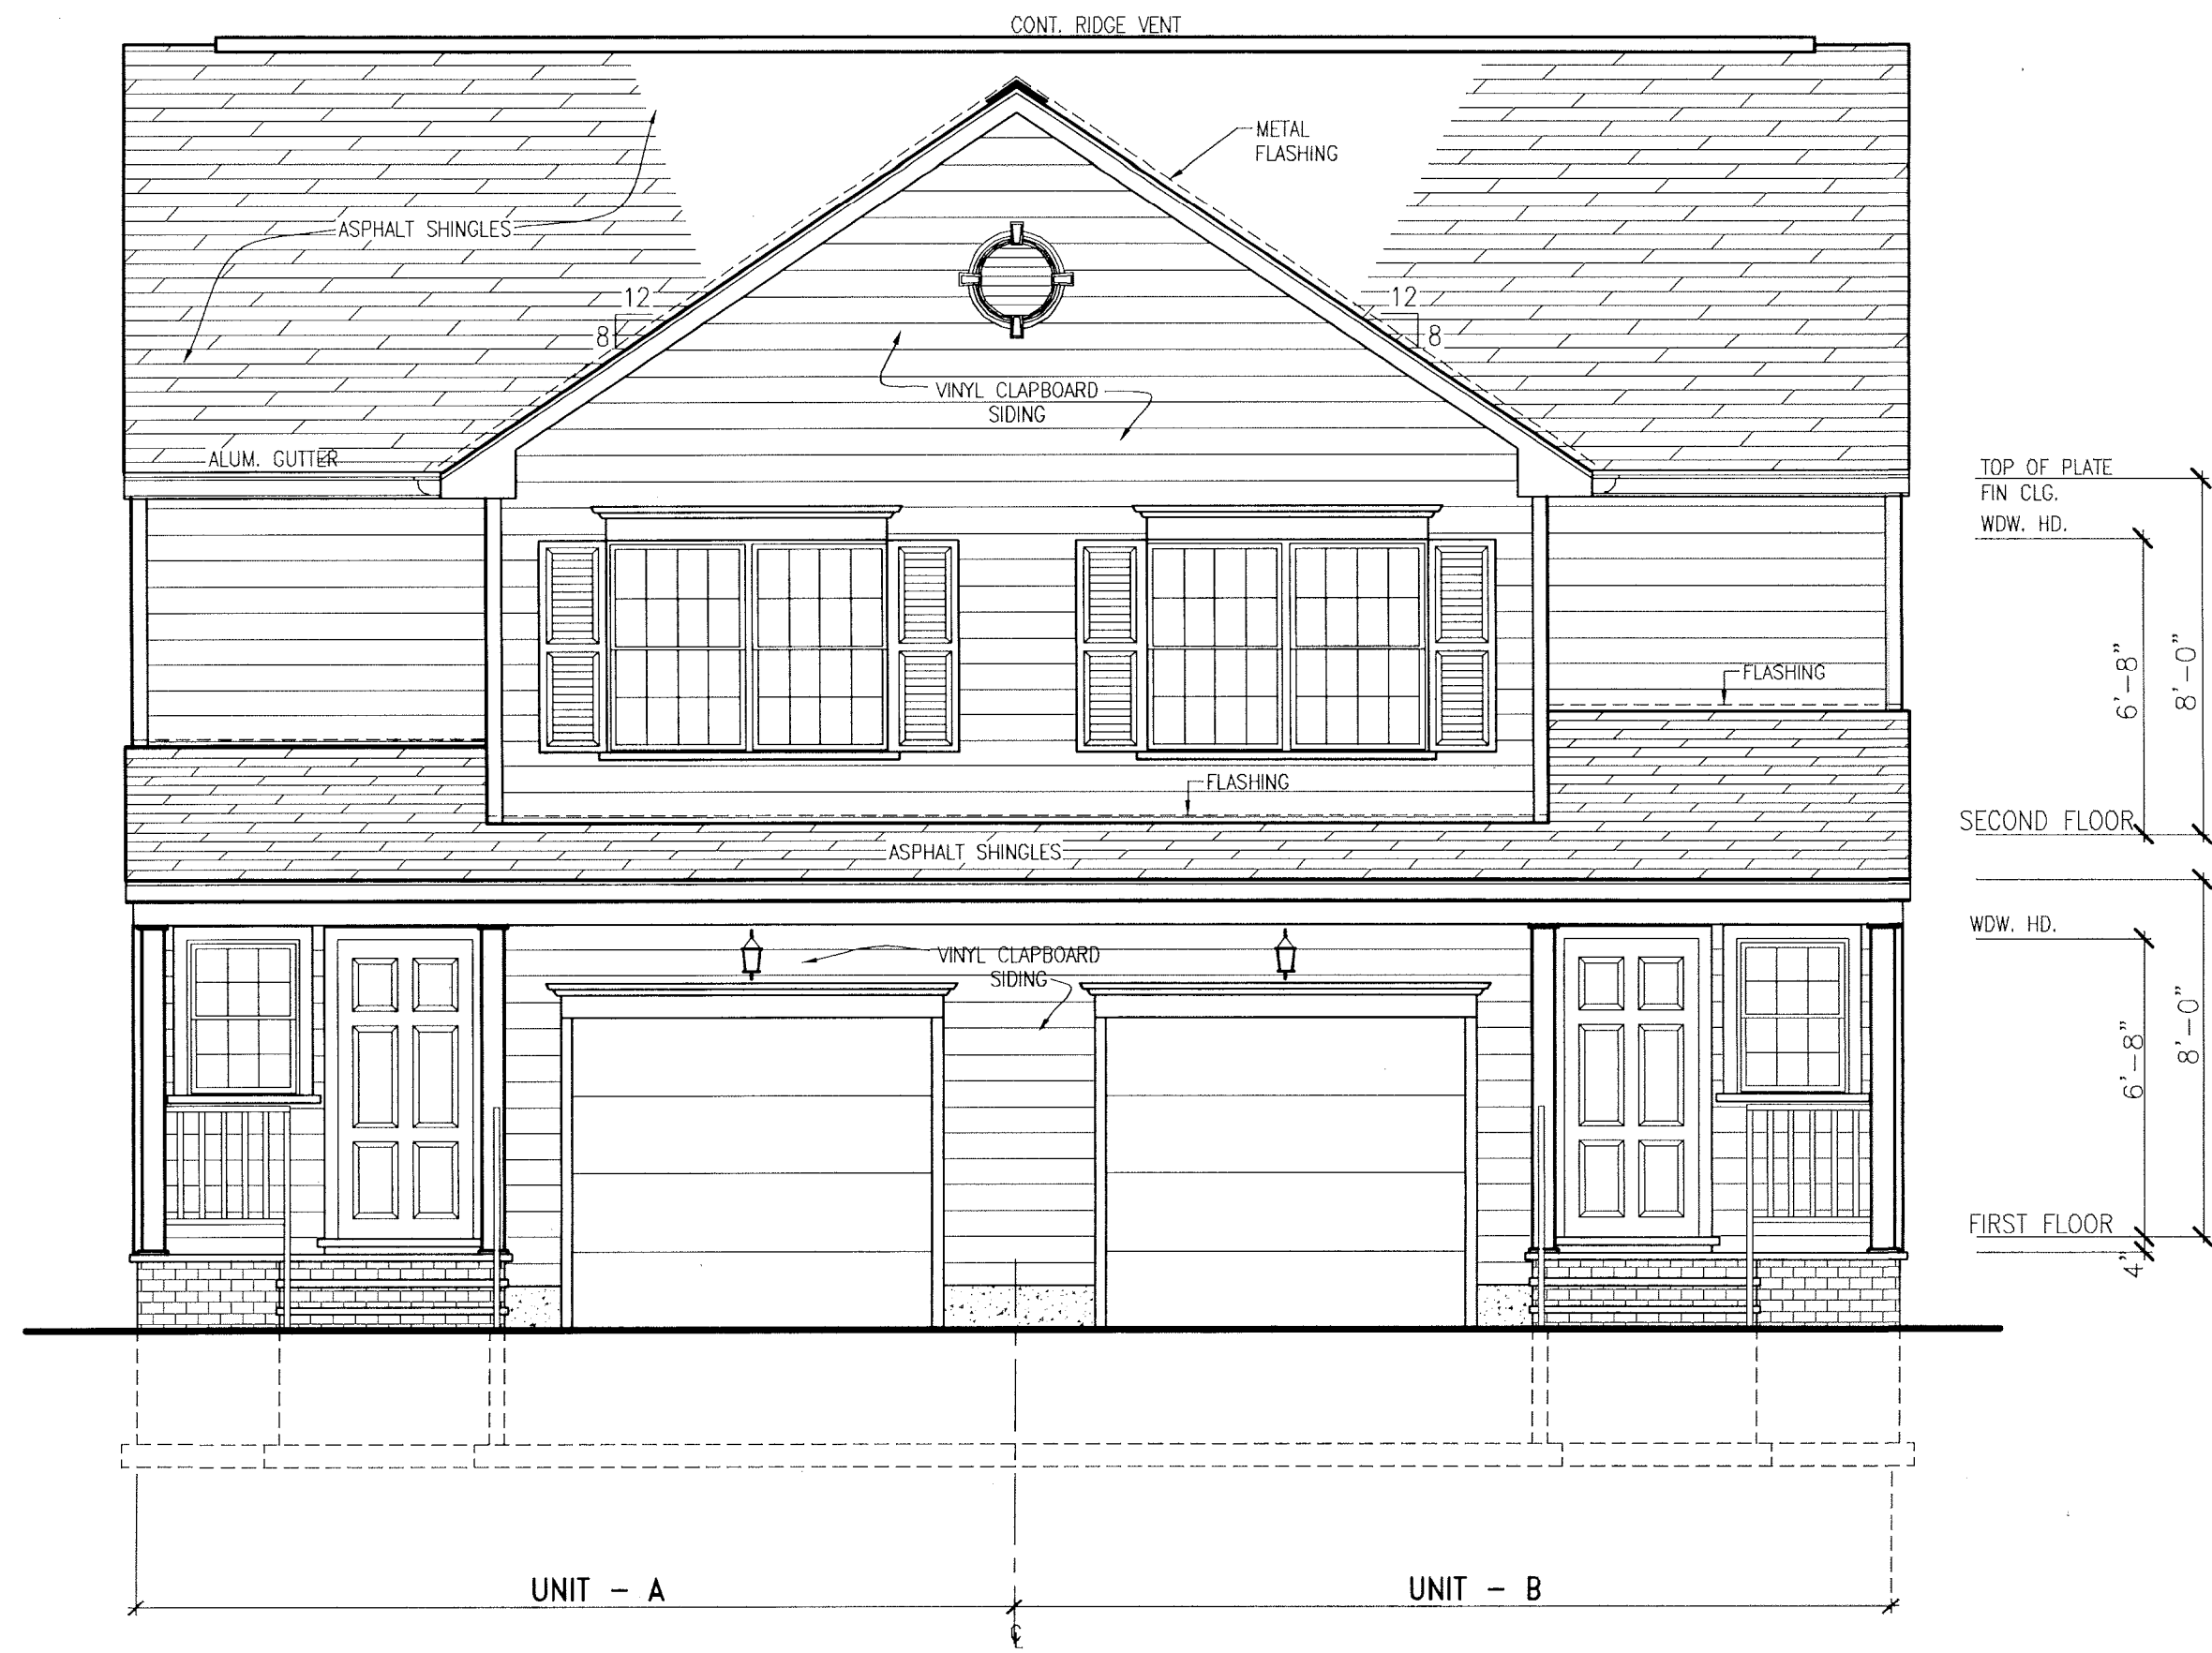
CONT. RIDGE VENT

METAL FLASHING

ASPHALT SHINGLES

12
8

12
8

VINYL CLAPBOARD SIDING

ALUM. GUTTER

TOP OF PLATE
FIN CLG.
WDW. HD.

FLASHING

6'-8"

8'-0"

FLASHING

SECOND FLOOR

ASPHALT SHINGLES

WDW. HD.

VINYL CLAPBOARD SIDING

6'-8"

8'-0"

FIRST FLOOR

4"

UNIT - A

UNIT - B

℄